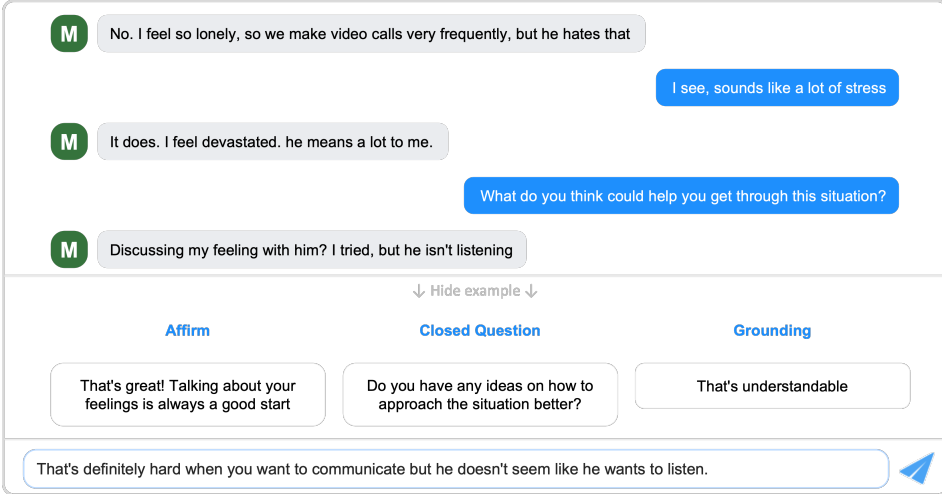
M
No. I feel so lonely, so we make video calls very frequently, but he hates that

I see, sounds like a lot of stress

M
It does. I feel devastated. he means a lot to me.

What do you think could help you get through this situation?

M
Discussing my feeling with him? I tried, but he isn't listening

↓ Hide example ↓

Affirm

That's great! Talking about your feelings is always a good start

Closed Question

Do you have any ideas on how to approach the situation better?

Grounding

That's understandable

That's definitely hard when you want to communicate but he doesn't seem like he wants to listen.